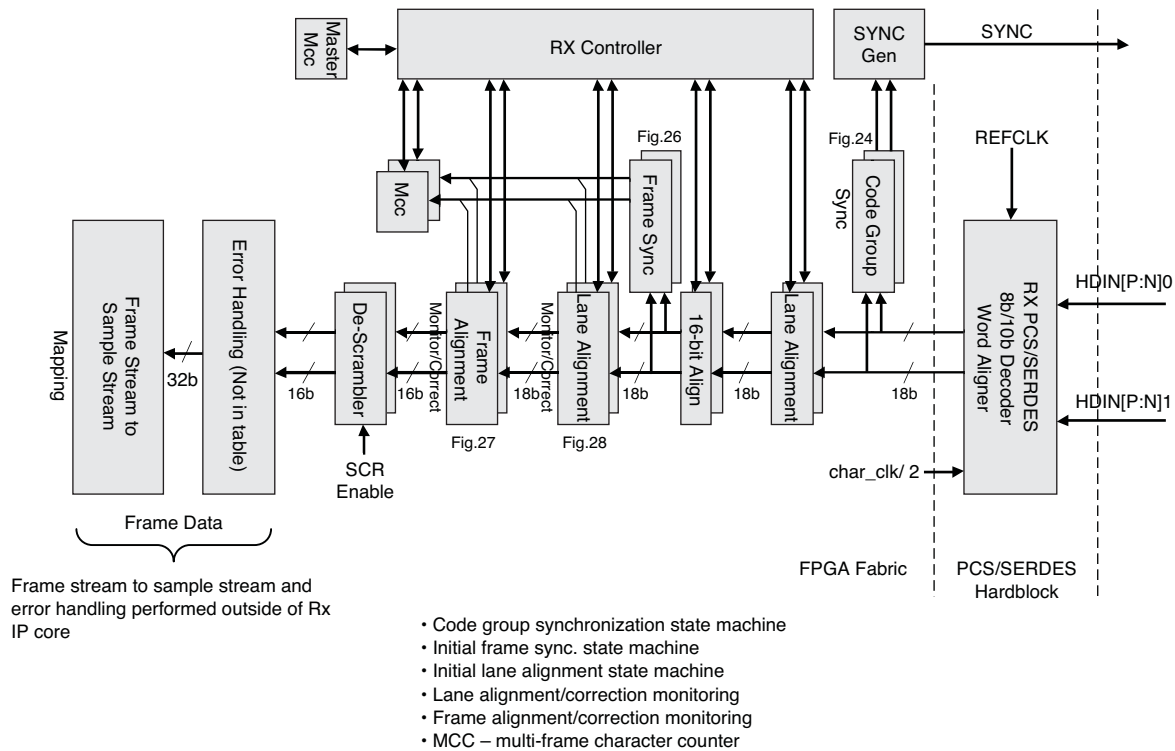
Master Mcc

RX Controller

SYNC Gen

SYNC

Fig.26

Fig.24

REFCLK

Mcc

Frame Sync

Code Group Sync

Frame Stream to Sample Stream

Mapping

Error Handling (Not in table)

De-Scrambler

Frame Alignment

Monitor/Correct

Lane Alignment

Monitor/Correct

16-bit Align

Lane Alignment

RX PCS/SERDES 8b/10b Decoder Word Aligner

HDIN[P:N]0

HDIN[P:N]1

32b

16b

16b

18b

18b

18b

18b

Fig.27

Fig.28

SCR Enable

char_clk/ 2

Frame Data

Frame stream to sample stream and error handling performed outside of Rx IP core

FPGA Fabric

PCS/SERDES Hardblock

• Code group synchronization state machine
• Initial frame sync. state machine
• Initial lane alignment state machine
• Lane alignment/correction monitoring
• Frame alignment/correction monitoring
• MCC – multi-frame character counter